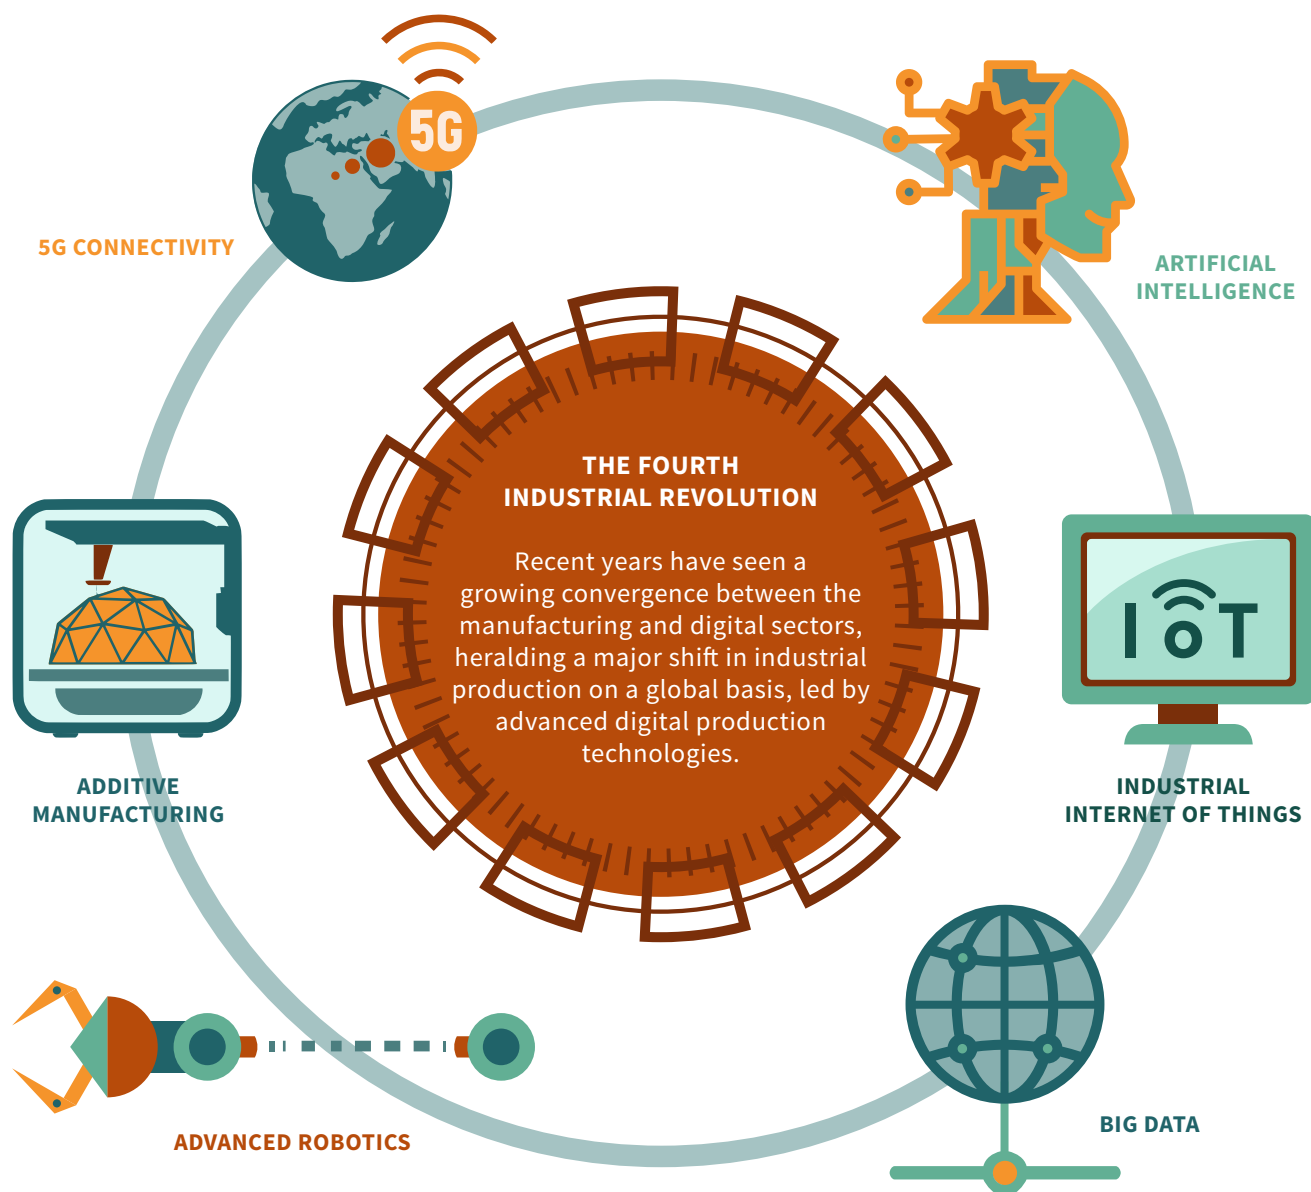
5G

5G CONNECTIVITY

ARTIFICIAL INTELLIGENCE

THE FOURTH INDUSTRIAL REVOLUTION

Recent years have seen a growing convergence between the manufacturing and digital sectors, heralding a major shift in industrial production on a global basis, led by advanced digital production technologies.

IoT

ADDITIVE MANUFACTURING

INDUSTRIAL INTERNET OF THINGS

BIG DATA

ADVANCED ROBOTICS